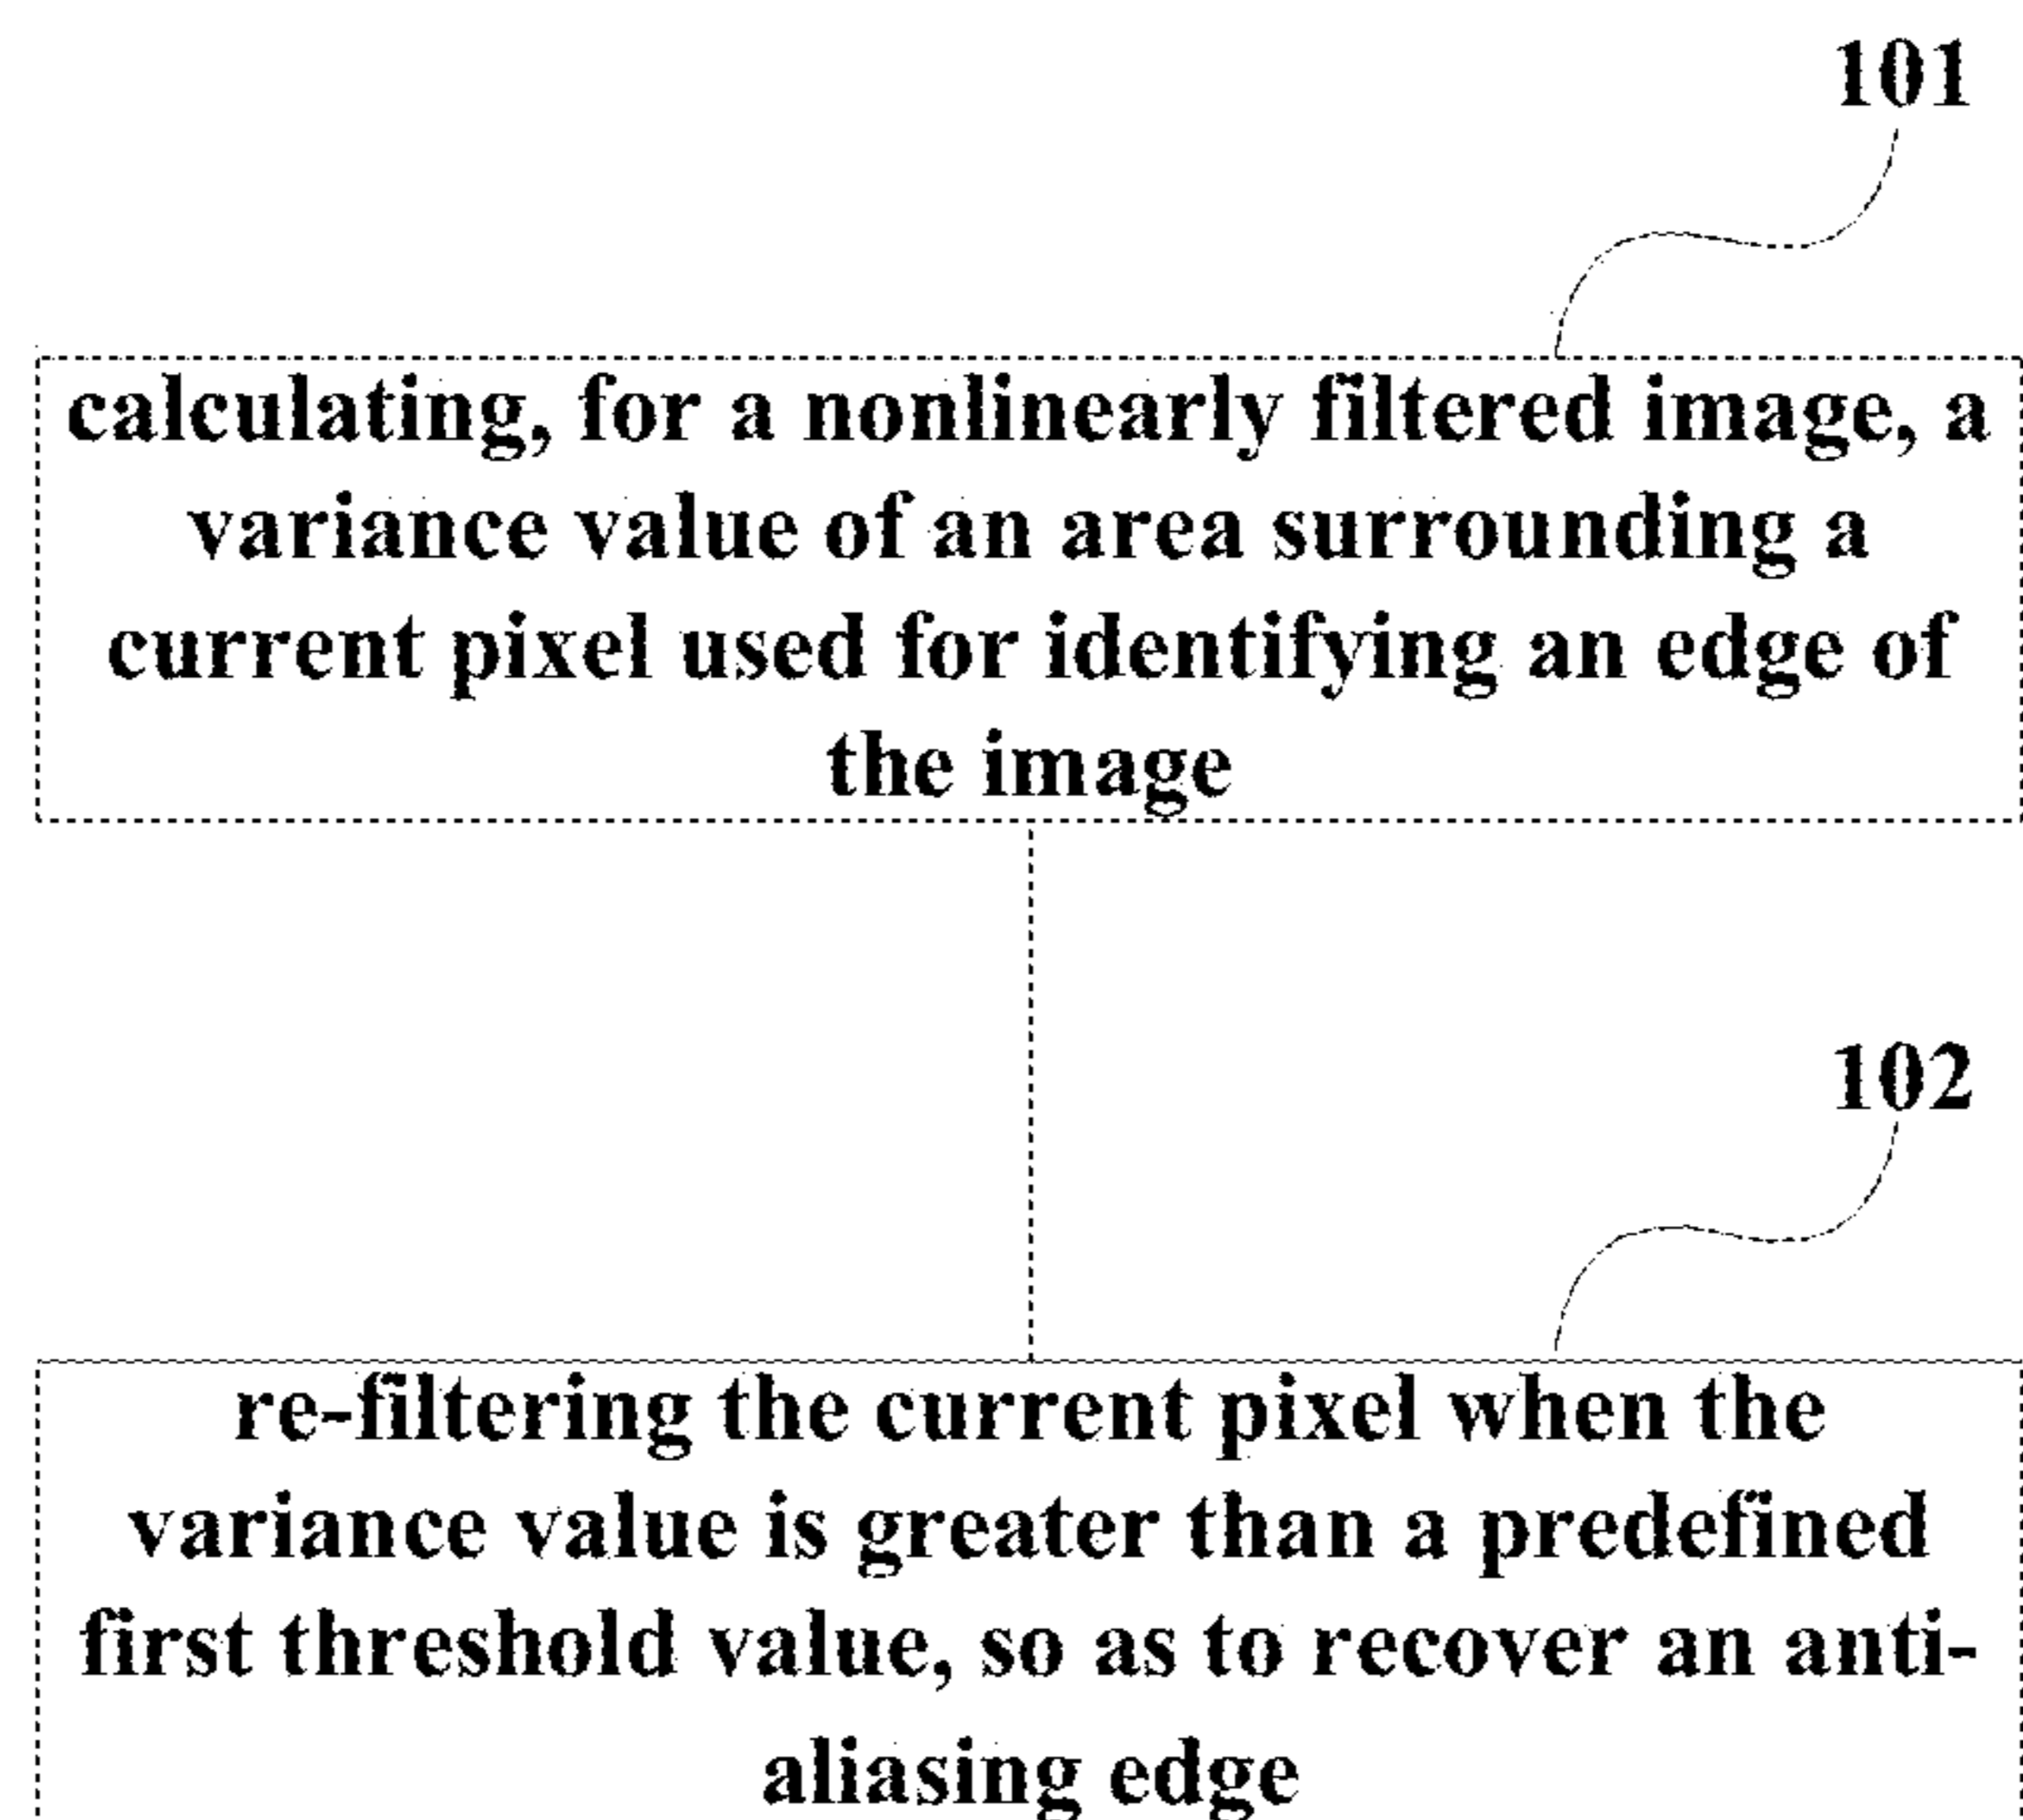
101

calculating, for a nonlinearly filtered image, a variance value of an area surrounding a current pixel used for identifying an edge of the image

102

re-filtering the current pixel when the variance value is greater than a predefined first threshold value, so as to recover an anti-aliasing edge